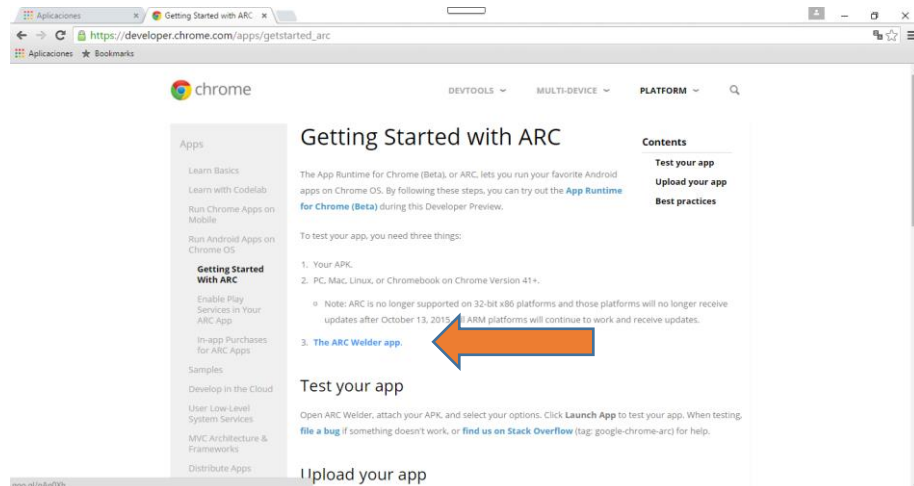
Aplicaciones
Getting Started with ARC
https://developer.chrome.com/apps/getstarted_arc
Aplicaciones Bookmarks

chrome
DEVTOOLS MULTI-DEVICE PLATFORM

Apps
Learn Basics
Learn with Codelab
Run Chrome Apps on Mobile
Run Android Apps on Chrome OS
Getting Started with ARC
Enable Play Services in Your ARC App
In-app Purchases for ARC Apps
Samples
Develop in the Cloud
User Low-Level System Services
MVC Architecture & Frameworks
Distribute Apps

Getting Started with ARC

Contents
Test your app
Upload your app
Best practices

The App Runtime for Chrome (Beta), or ARC, lets you run your favorite Android apps on Chrome OS. By following these steps, you can try out the App Runtime for Chrome (Beta) during this Developer Preview.

To test your app, you need three things:

1. Your APK.
2. PC, Mac, Linux, or Chromebook on Chrome Version 41+.
Note: ARC is no longer supported on 32-bit x86 platforms and those platforms will no longer receive updates after October 13, 2015 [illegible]l ARM platforms will continue to work and receive updates.
3. The ARC Welder app.

Test your app

Open ARC Welder, attach your APK, and select your options. Click Launch App to test your app. When testing, file a bug if something doesn't work, or find us on Stack Overflow (tag: google-chrome-arc) for help.

Upload your app

goo.gl/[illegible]